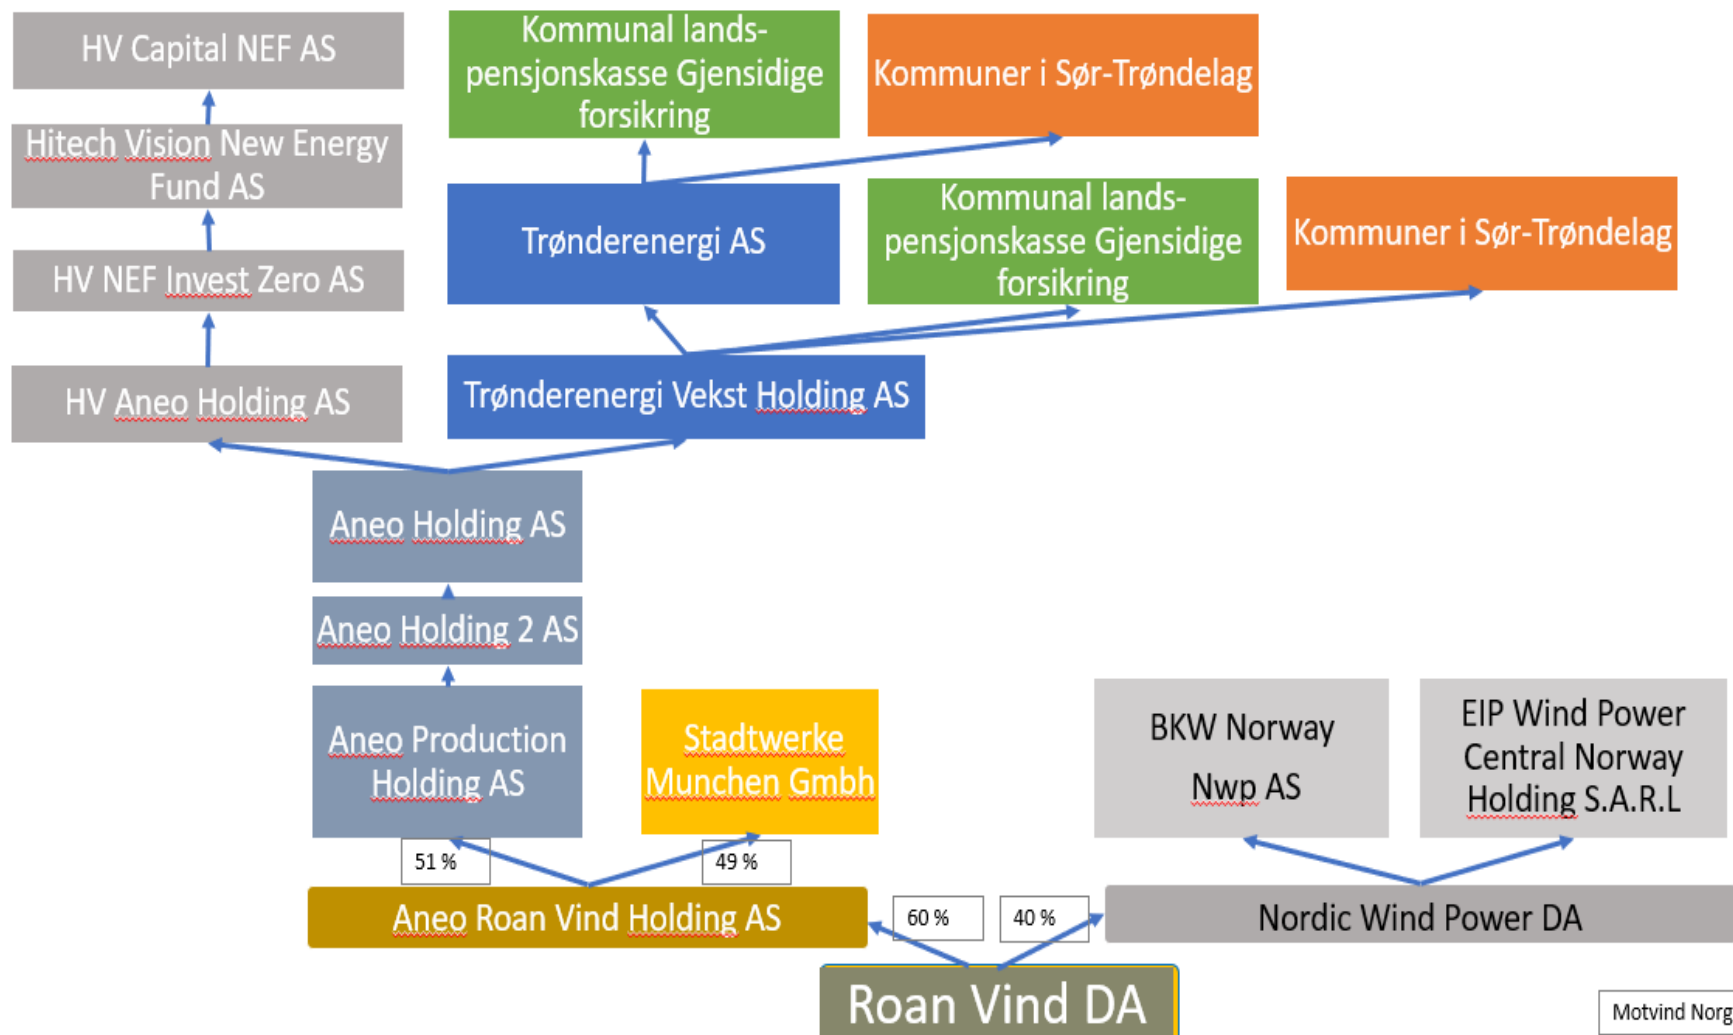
HV Capital NEF AS

Hitech Vision New Energy Fund AS

HV NEF Invest Zero AS

HV Aneo Holding AS

Kommunal landspensjonskasse Gjensidige forsikring

Kommuner i Sør-Trøndelag

Trønderenergi AS

Kommunal landspensjonskasse Gjensidige forsikring

Kommuner i Sør-Trøndelag

Trønderenergi Vekst Holding AS

Aneo Holding AS

Aneo Holding 2 AS

Aneo Production Holding AS

Stadtwerke Munchen Gmbh

BKW Norway Nwp AS

EIP Wind Power Central Norway Holding S.A.R.L

51 %

49 %

Aneo Roan Vind Holding AS

60 %

40 %

Nordic Wind Power DA

Roan Vind DA

Motvind Norg